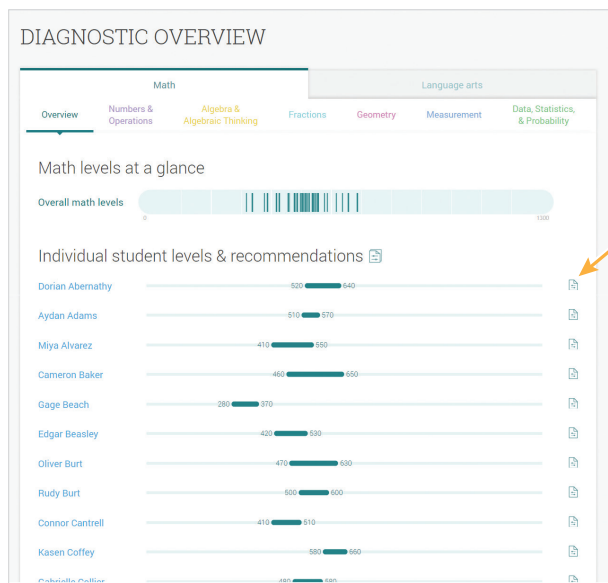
DIAGNOSTIC OVERVIEW

Math

Language arts

Overview

Numbers & Operations

Algebra & Algebraic Thinking

Fractions

Geometry

Measurement

Data, Statistics, & Probability

Math levels at a glance

Overall math levels

0

1100

Individual student levels & recommendations

Dorian Abernathy 520 640

Aydan Adams 510 570

Miya Alvarez 410 550

Cameron Baker 460 650

Gage Beach 280 370

Edgar Beasley 420 530

Oliver Burt 470 630

Rudy Burt 500 600

Connor Cantrell 410 510

Kasen Coffey 580 660

Gabriella Collier 480 580